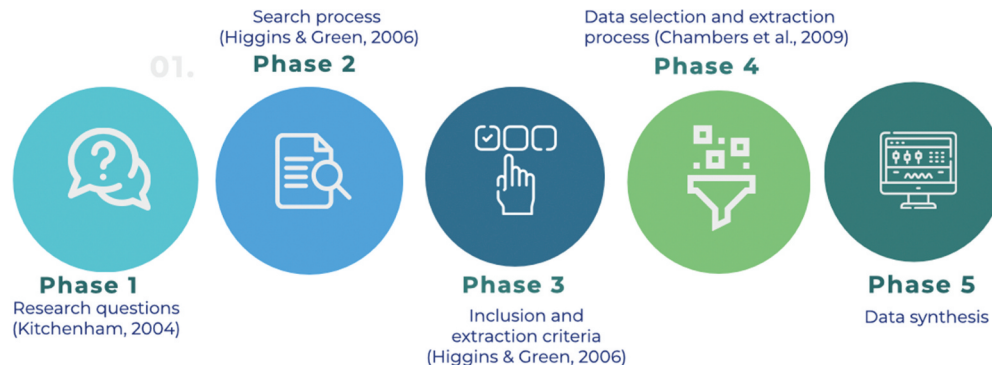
01.

Phase 1
Research questions (Kitchenham, 2004)

Search process (Higgins & Green, 2006)
Phase 2

Phase 3
Inclusion and extraction criteria (Higgins & Green, 2006)

Data selection and extraction process (Chambers et al., 2009)
Phase 4

Phase 5
Data synthesis